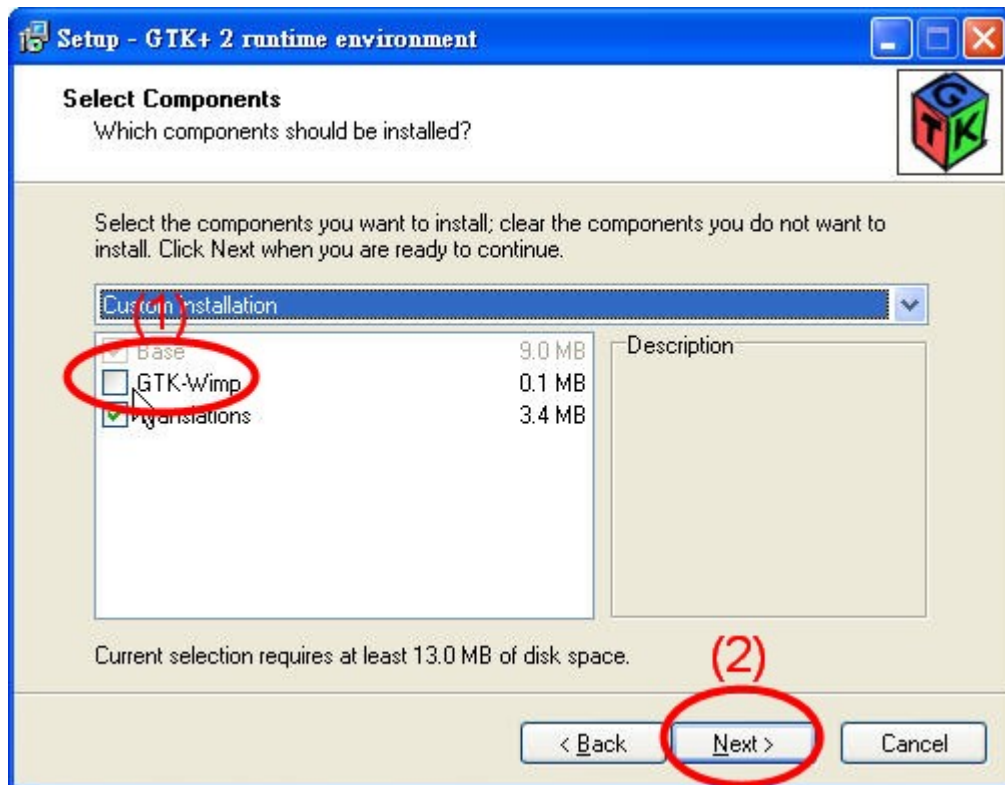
Setup - GTK+ 2 runtime environment

Select Components
Which components should be installed?

GTK

Select the components you want to install; clear the components you do not want to install. Click Next when you are ready to continue.

Custom installation

(1)

| | |
|---|---|
| Base | 9.0 MB |
| GTK-Wimp | 0.1 MB |
| Translations | 3.4 MB |

Description

Current selection requires at least 13.0 MB of disk space.

(2)

< Back
Next >
Cancel